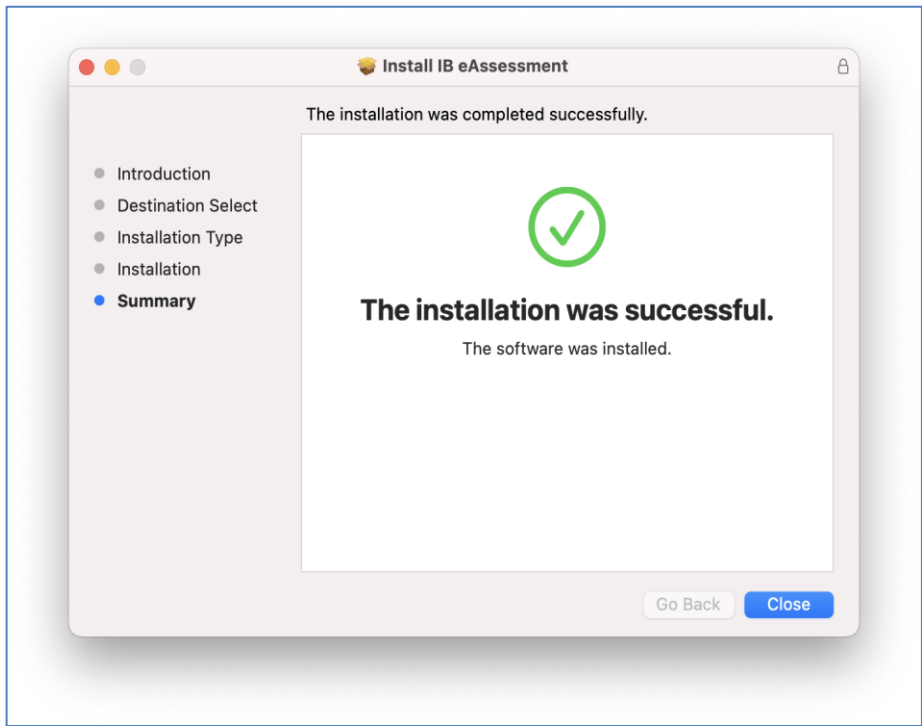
Install IB eAssessment

The installation was completed successfully.

Introduction
Destination Select
Installation Type
Installation
Summary

The installation was successful.

The software was installed.

Go Back
Close